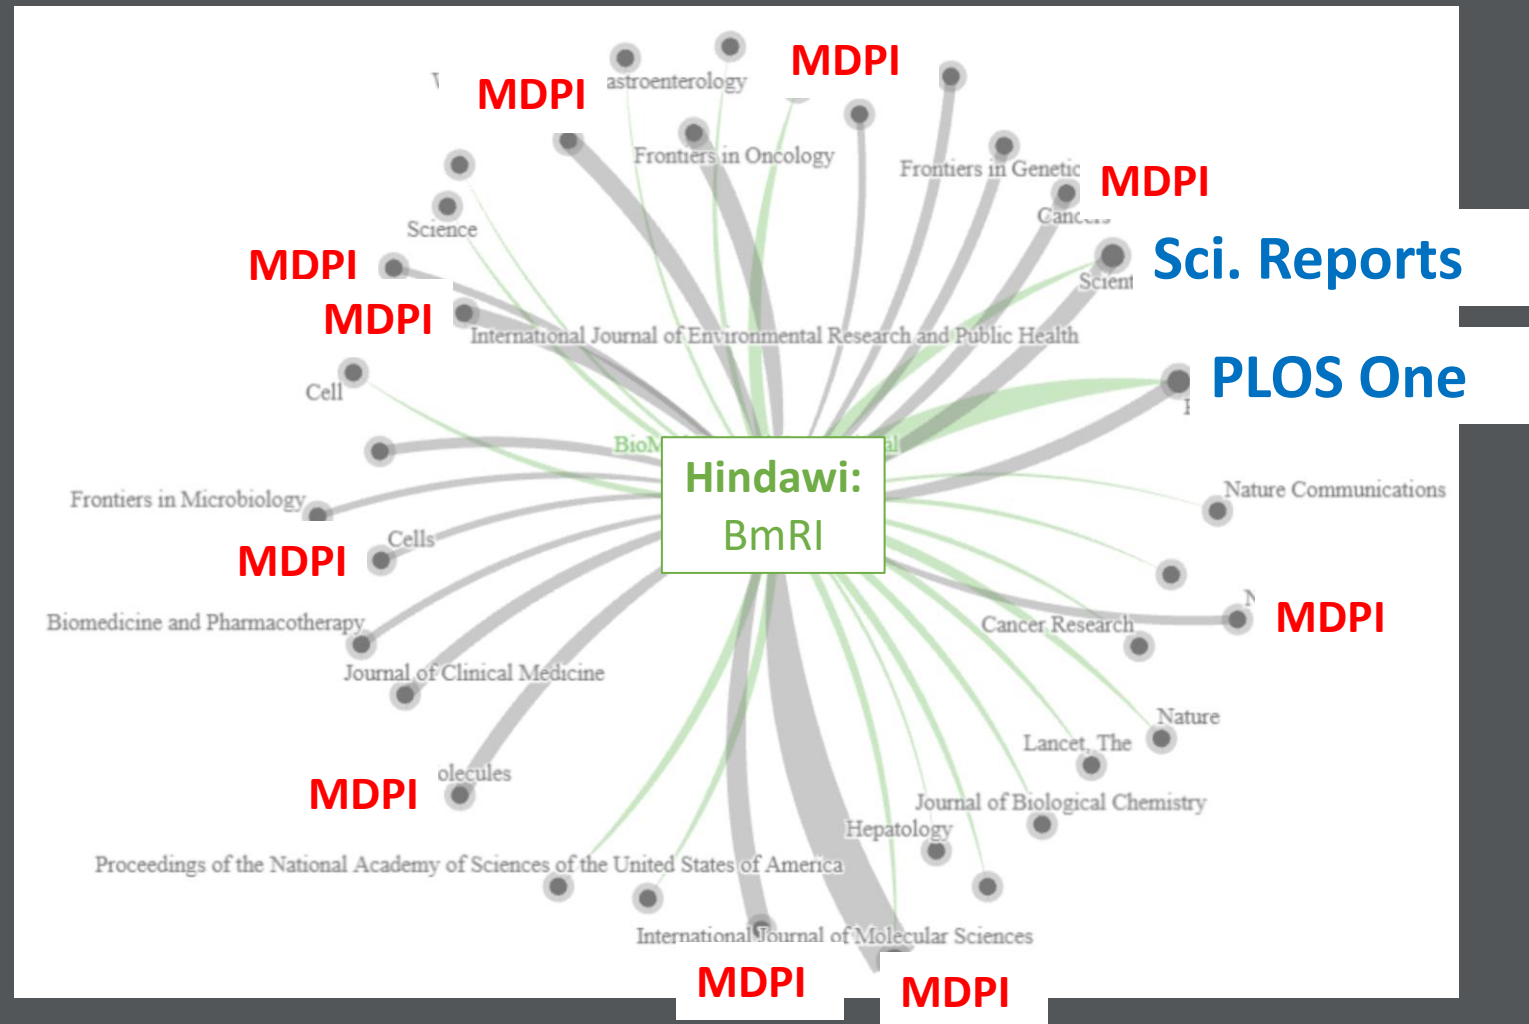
MDPI
astroenterology
MDPI
Frontiers in Oncology
Frontiers in Genetic
MDPI
Cancers
Science
Sci. Reports
Scient
MDPI
MDPI
International Journal of Environmental Research and Public Health
PLOS One
Cell
BioM
Hindawi:
BmRI
Frontiers in Microbiology
Nature Communications
Cells
MDPI
MDPI
Biomedicine and Pharmacotherapy
Cancer Research
Journal of Clinical Medicine
Nature
Lancet, The
olecules
MDPI
Journal of Biological Chemistry
Hepatology
Proceedings of the National Academy of Sciences of the United States of America
International Journal of Molecular Sciences
MDPI
MDPI